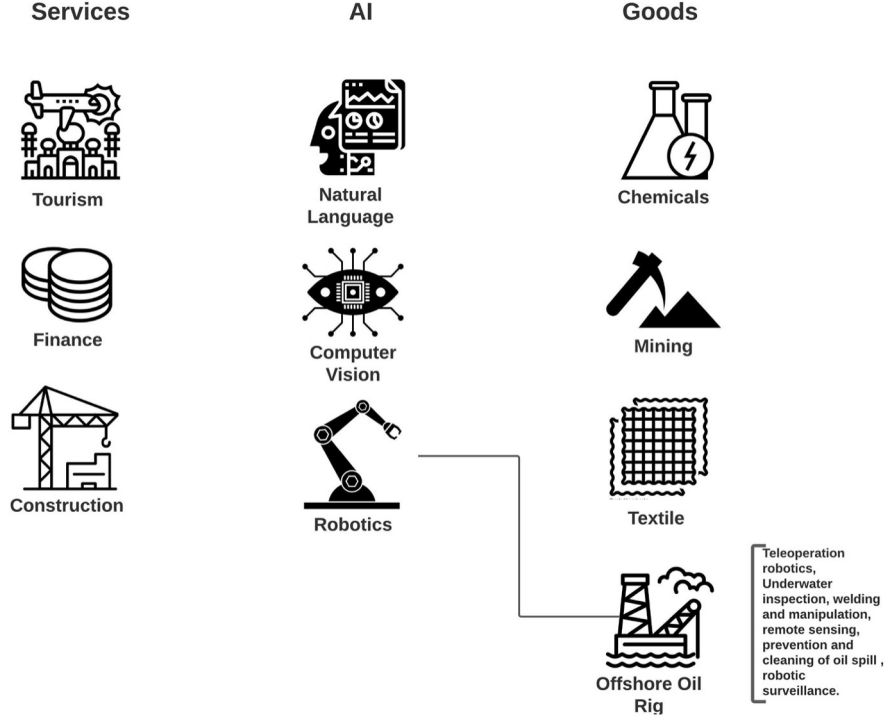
Services

AI

Goods

Tourism

Natural Language

Chemicals

Finance

Computer Vision

Mining

Construction

Robotics

Textile

Offshore Oil Rig

Teleoperation robotics, Underwater inspection, welding and manipulation, remote sensing, prevention and cleaning of oil spill , robotic surveillance.